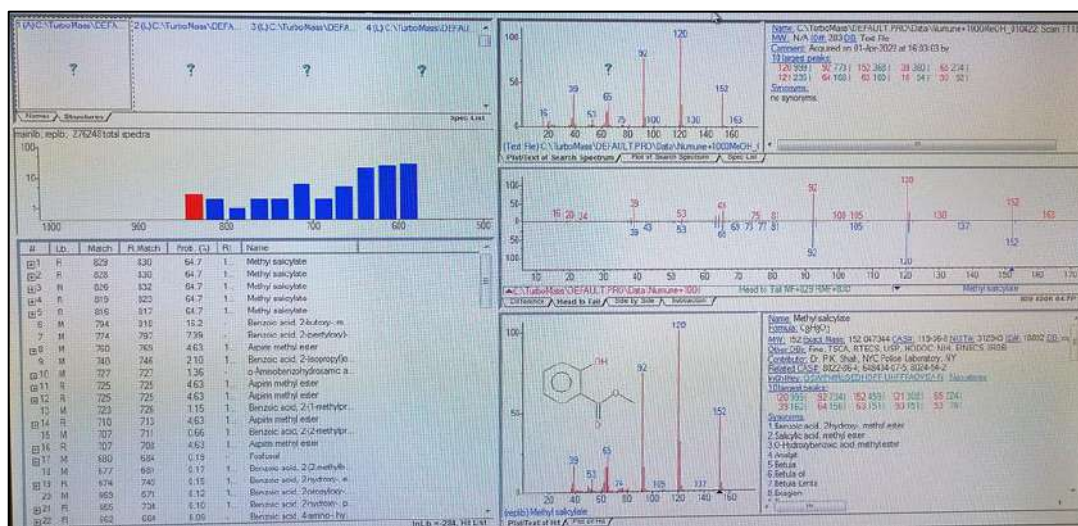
1 (A) C:\TurboMass\DEFA... 2 (L) C:\TurboMass\DEFA... 3 (L) C:\TurboMass\DEFA... 4 (L) C:\TurboMass\DEFAU...

?
?
?
?

Names / Structures /
Spec List

mainlib, replib: 276248 total spectra

100
10
1
1000 900 800 700 600 500

| # | Lib. | Match | R.Match | Prob. (%) | RI | Name |
|---|---|---|---|---|---|---|
| 1 | R | 829 | 830 | 64.7 | 1.. | Methyl salicylate |
| 2 | R | 828 | 830 | 64.7 | 1.. | Methyl salicylate |
| 3 | R | 826 | 832 | 64.7 | 1.. | Methyl salicylate |
| 4 | R | 819 | 823 | 64.7 | 1.. | Methyl salicylate |
| 5 | R | 816 | 817 | 64.7 | 1.. | Methyl salicylate |
| 6 | M | 794 | 816 | 15.2 | | Benzoic acid, 2-butoxy-, m.. |
| 7 | M | 774 | 797 | 7.39 | | Benzoic acid, 2-(pentyloxy)-.. |
| 8 | M | 760 | 765 | 4.63 | 1.. | Aspirin methyl ester |
| 9 | M | 740 | 746 | 2.10 | 1.. | Benzoic acid, 2-isopropyl(o.. |
| 10 | M | 727 | 727 | 1.36 | | o-Aminobenzohydroxamic a.. |
| 11 | R | 725 | 725 | 4.63 | 1.. | Aspirin methyl ester |
| 12 | R | 725 | 725 | 4.63 | 1.. | Aspirin methyl ester |
| 13 | M | 723 | 726 | 1.15 | 1.. | Benzoic acid, 2-(1-methylpr.. |
| 14 | R | 710 | 713 | 4.63 | 1.. | Aspirin methyl ester |
| 15 | M | 707 | 711 | 0.66 | 1.. | Benzoic acid, 2-(2-methylpr.. |
| 16 | R | 707 | 708 | 4.63 | 1.. | Aspirin methyl ester |
| 17 | M | 680 | 684 | 0.19 | | Fosfural |
| 18 | M | 677 | 681 | 0.17 | 1.. | Benzoic acid, 2-(2-methylb.. |
| 19 | R | 674 | 745 | 0.15 | 1.. | Benzoic acid, 2-hydroxy-, e.. |
| 20 | M | 665 | 671 | 0.12 | 1.. | Benzoic acid, 2-isopropoxy-.. |
| 21 | R | 665 | 734 | 0.10 | 1.. | Benzoic acid, 2-hydroxy-, p.. |
| 22 | R | 662 | 664 | 0.09 | | Benzoic acid, 4-amino-hy.. |

InLib = 284, Hit List

100
50
15 39 53 65 75 92 100 120 130 152 163
?
20 40 60 80 100 120 140 160
(Text File) C:\TurboMass\DEFAULT.PRO\Data\Numune+1000MeOH_(
Plot/Text of Search Spectrum / Plot of Search Spectrum / Spec List /

Name: C:\TurboMass\DEFAULT.PRO\Data\Numune+1000MeOH_310422 Scan 111
MW: N/A ID#: 203 DB: Text File
Comment: Acquired on 01-Apr-2022 at 16:03:03 by
10 largest peaks:
120 999 | 92 773 | 152 368 | 39 360 | 65 274 |
121 235 | 64 160 | 63 160 | 16 54 | 30 52 |
Synonyms:
no synonyms.

100
50
16 20 34 39 53 63 75 81 92 108 105 120 130 137 152 163
50
100
39 43 53 65 69 73 77 81 92 105 120 137 152
10 20 30 40 50 60 70 80 90 100 110 120 130 140 150 160 170
C:\TurboMass\DEFAULT.PRO\Data\Numune+1000\ Head to Tail MF=829 RMF=830 Methyl salicylate
Difference / Head to Tail / Side by Side / Subtraction / 809 6009 64 PP

100
50
OH
O
O
39 53 65 92 105 120 137 152
20 40 60 80 100 120 140 160
(replib) Methyl salicylate
Plot/Text of Hit / Plot of Hit /

Name: Methyl salicylate
Formula: $C_8H_8O_3$
MW: 152 Exact Mass: 152.047344 CAS#: 119-36-8 NIST#: 312940 ID#: 10802 DB: replib
Other DBs: Fine, TSCA, RTECS, USP, HODOC, NIH, EINECS, IRDB
Contributor: Dr. P.K. Shah, NYC Police Laboratory, NY
Related CAS#: 8022-86-4, 648434-67-5, 8024-56-2
InChIKey: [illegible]
10 largest peaks:
120 999 | 92 734 | 152 459 | 121 308 | 65 224 |
39 162 | 64 156 | 63 151 | 93 151 | 53 78 |
Synonyms:
1.Benzoic acid, 2-hydroxy-, methyl ester
2.Salicylic acid, methyl ester
3.O-Hydroxybenzoic acid methyl ester
4.Analgit
5.Betula
6.Betula oil
7.Betula Lenta
8.Exagien